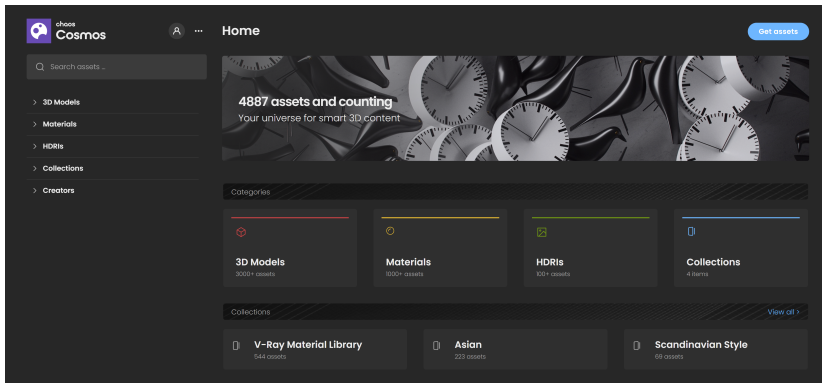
chaos
Cosmos

Search assets ...

3D Models
Materials
HDRIs
Collections
Creators

Home

Get assets

4887 assets and counting
Your universe for smart 3D content

Categories

3D Models
3000+ assets

Materials
1000+ assets

HDRIs
100+ assets

Collections
4 items

Collections

View all >

V-Ray Material Library
544 assets

Asian
223 assets

Scandinavian Style
69 assets